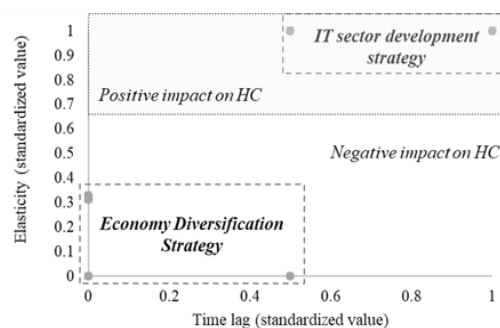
1
0.9
0.8
0.7
0.6
0.5
0.4
0.3
0.2
0.1
0

Elasticity (standardized value)

IT sector development strategy

Positive impact on HC

Negative impact on HC

Economy Diversification Strategy

0
0.2
0.4
0.6
0.8
1

Time lag (standardized value)